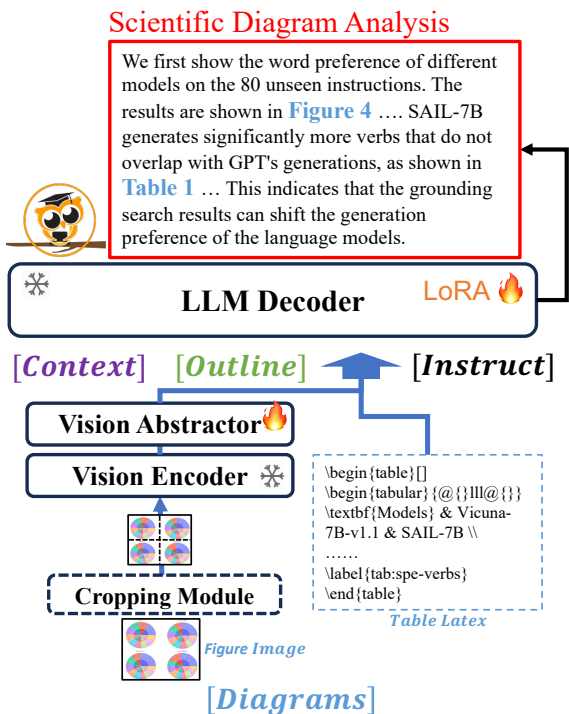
Scientific Diagram Analysis

We first show the word preference of different models on the 80 unseen instructions. The results are shown in Figure 4 …. SAIL-7B generates significantly more verbs that do not overlap with GPT's generations, as shown in Table 1 … This indicates that the grounding search results can shift the generation preference of the language models.

LLM Decoder

LoRA

[Context] [Outline] [Instruct]

Vision Abstractor

Vision Encoder

Cropping Module

Figure Image

\begin{table}[]
\begin{tabular}{@{}lll@{}}
\textbf{Models} & Vicuna-7B-v1.1 & SAIL-7B \\
……
\label{tab:spe-verbs}
\end{table}

Table Latex

[Diagrams]